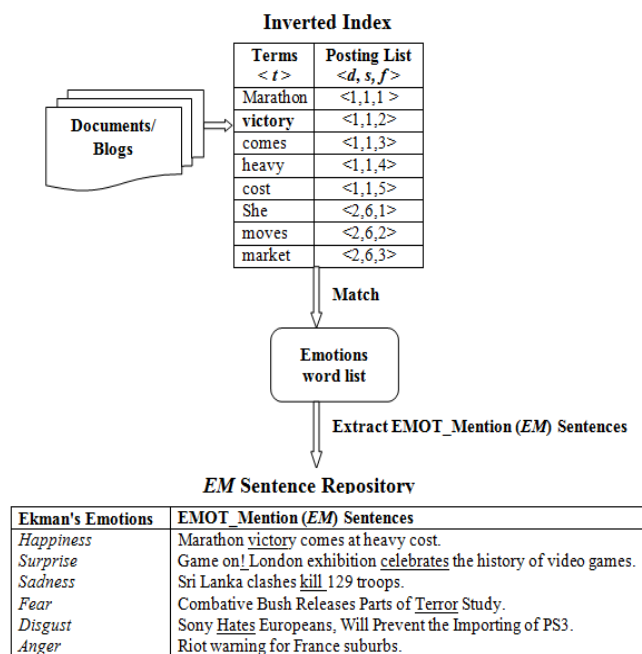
Inverted Index

| Terms < t > | Posting List <d, s, f> |
|---|---|
| Marathon | <1,1,1 > |
| victory | <1,1,2> |
| comes | <1,1,3> |
| heavy | <1,1,4> |
| cost | <1,1,5> |
| She | <2,6,1> |
| moves | <2,6,2> |
| market | <2,6,3> |

Documents/ Blogs

Match

Emotions word list

Extract EMOT_Mention (EM) Sentences

EM Sentence Repository

| Ekman's Emotions | EMOT_Mention (EM) Sentences |
|---|---|
| Happiness | Marathon victory comes at heavy cost. |
| Surprise | Game on! London exhibition celebrates the history of video games. |
| Sadness | Sri Lanka clashes kill 129 troops. |
| Fear | Combative Bush Releases Parts of Terror Study. |
| Disgust | Sony Hates Europeans, Will Prevent the Importing of PS3. |
| Anger | Riot warning for France suburbs. |